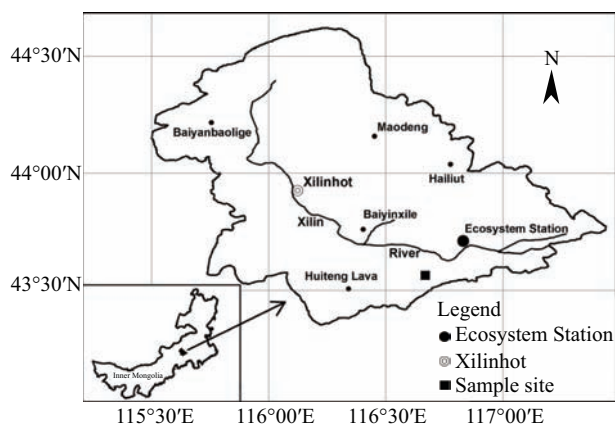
44°30′N
44°00′N
43°30′N
N
Baiyanbaolige
Maodeng
Hailiut
Xilinhot
Xilin
Baiyinxile
Ecosystem Station
River
Huiteng Lava
Inner Mongolia
Legend
Ecosystem Station
Xilinhot
Sample site
115°30′E
116°00′E
116°30′E
117°00′E